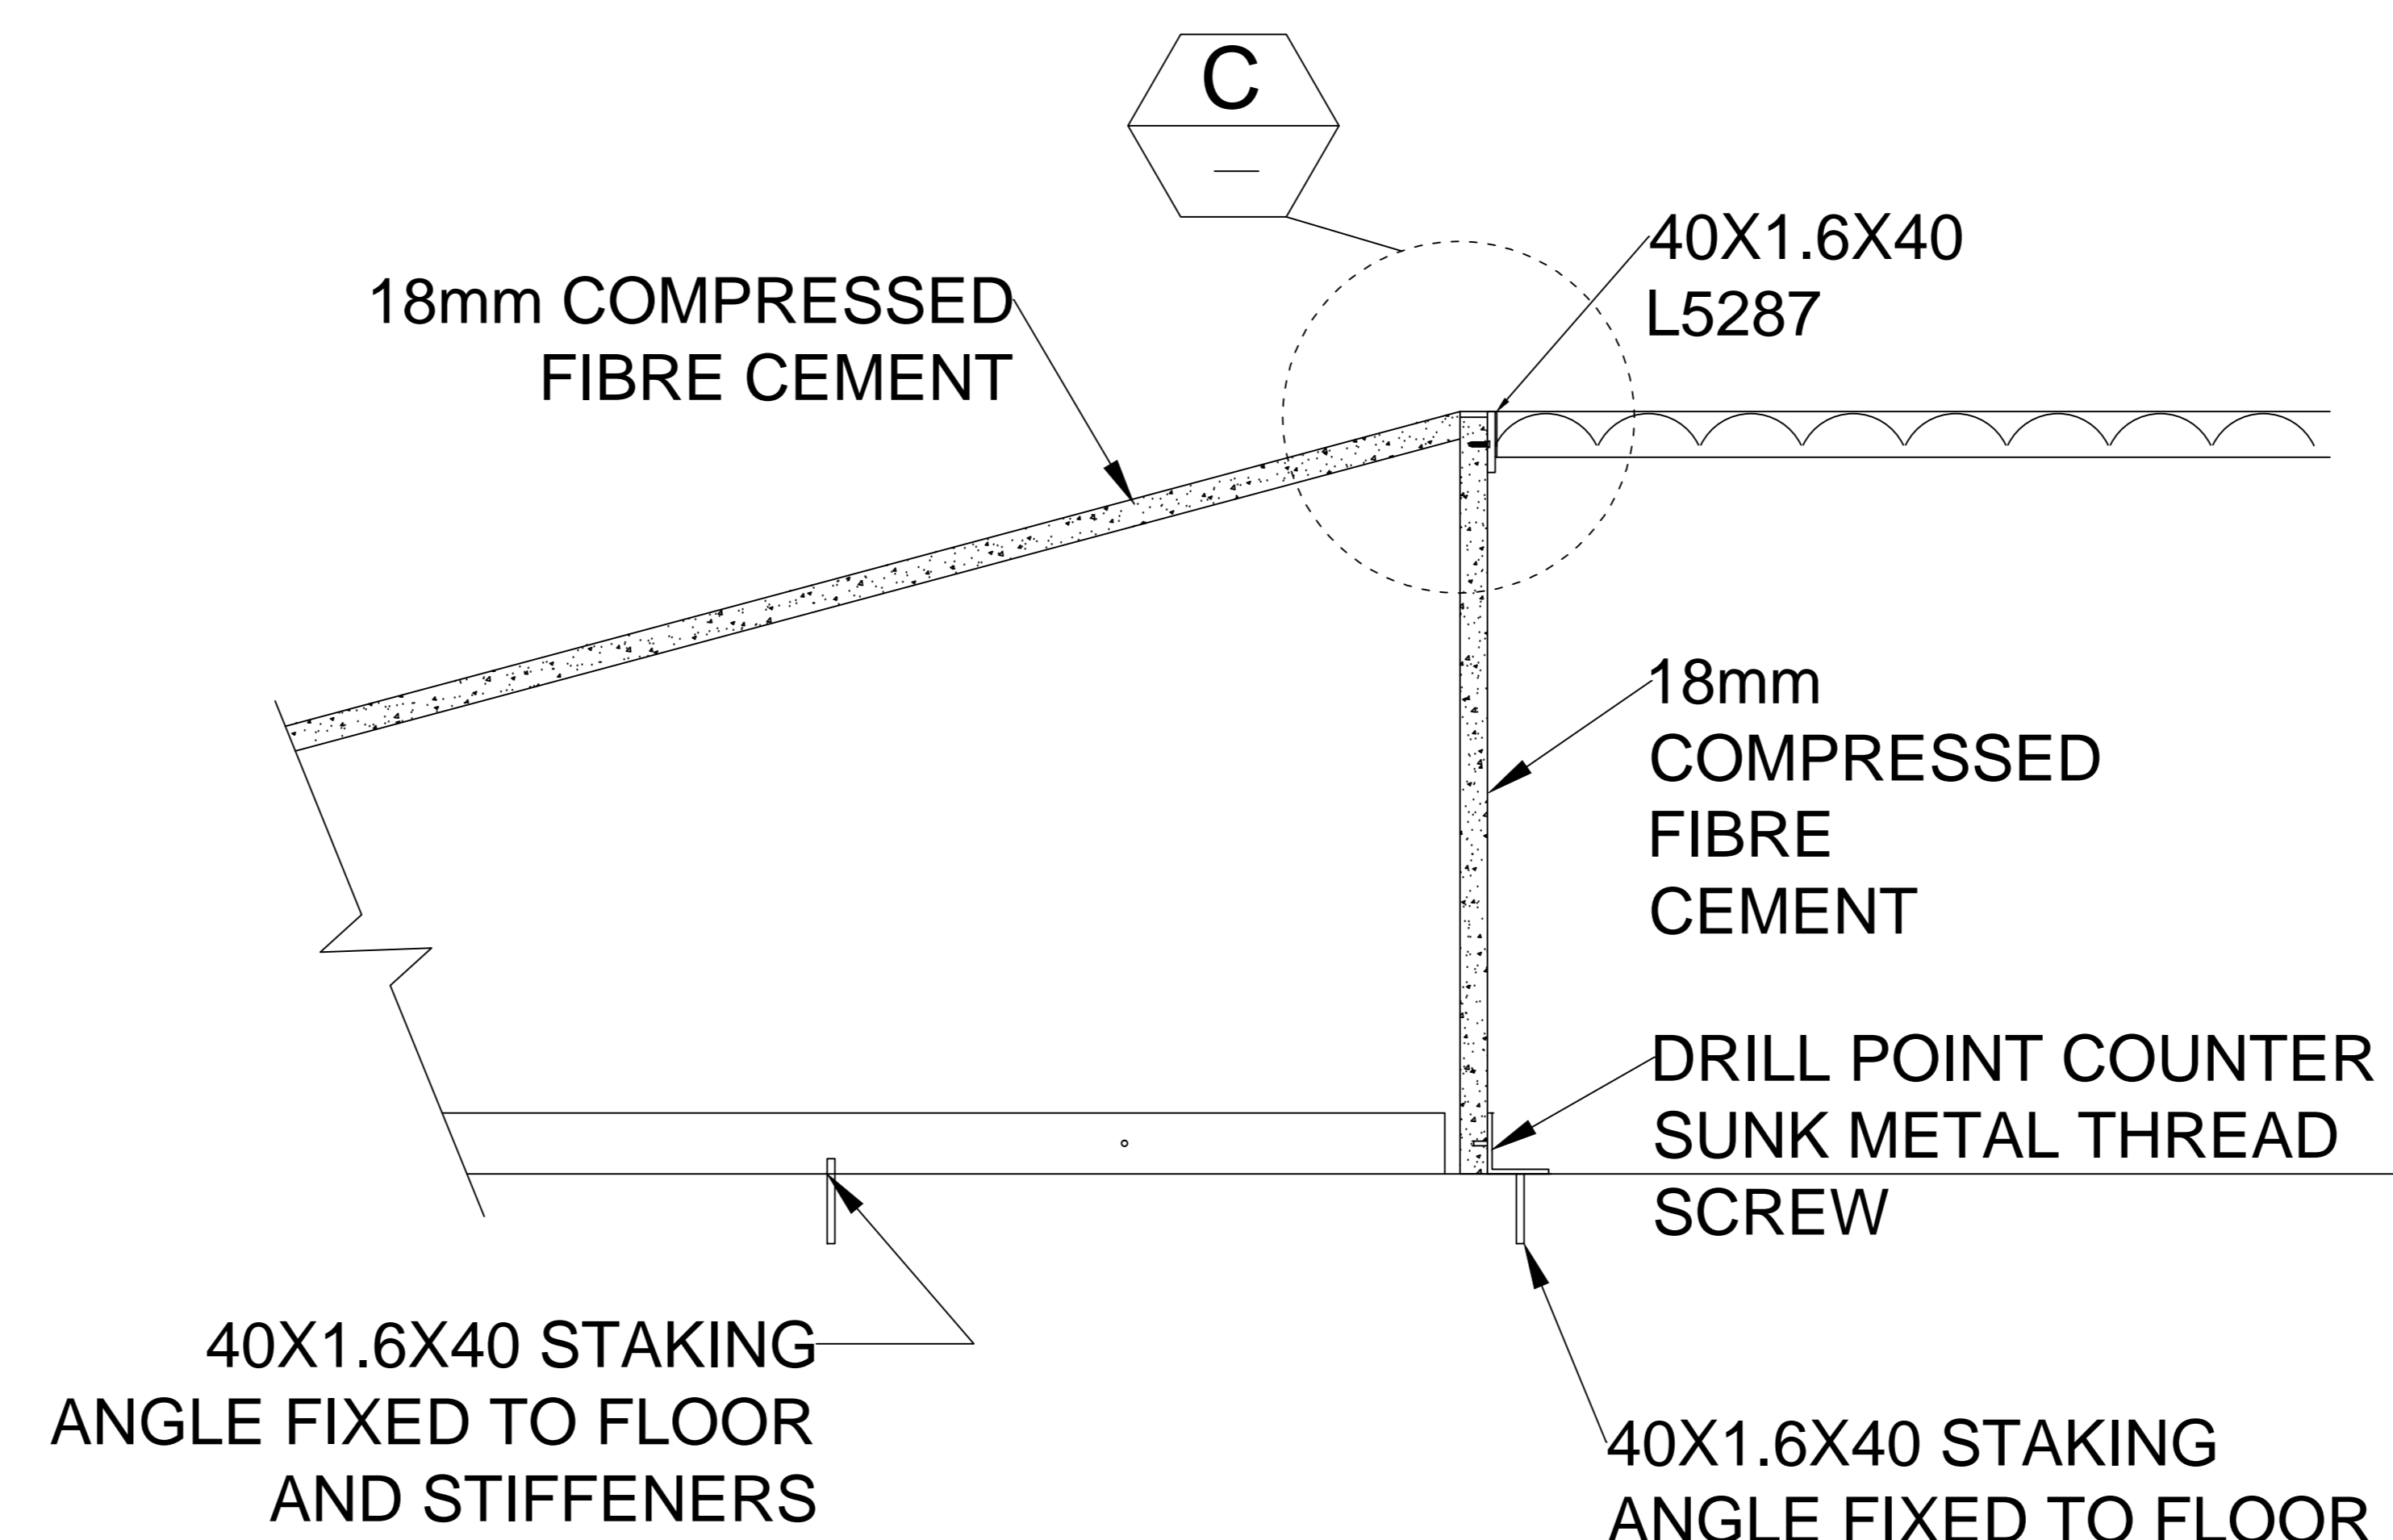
C

—

40X1.6X40
L5287

18mm COMPRESSED
FIBRE CEMENT

18mm
COMPRESSED
FIBRE
CEMENT

DRILL POINT COUNTER
SUNK METAL THREAD
SCREW

40X1.6X40 STAKING
ANGLE FIXED TO FLOOR
AND STIFFENERS

40X1.6X40 STAKING
ANGLE FIXED TO FLOOR